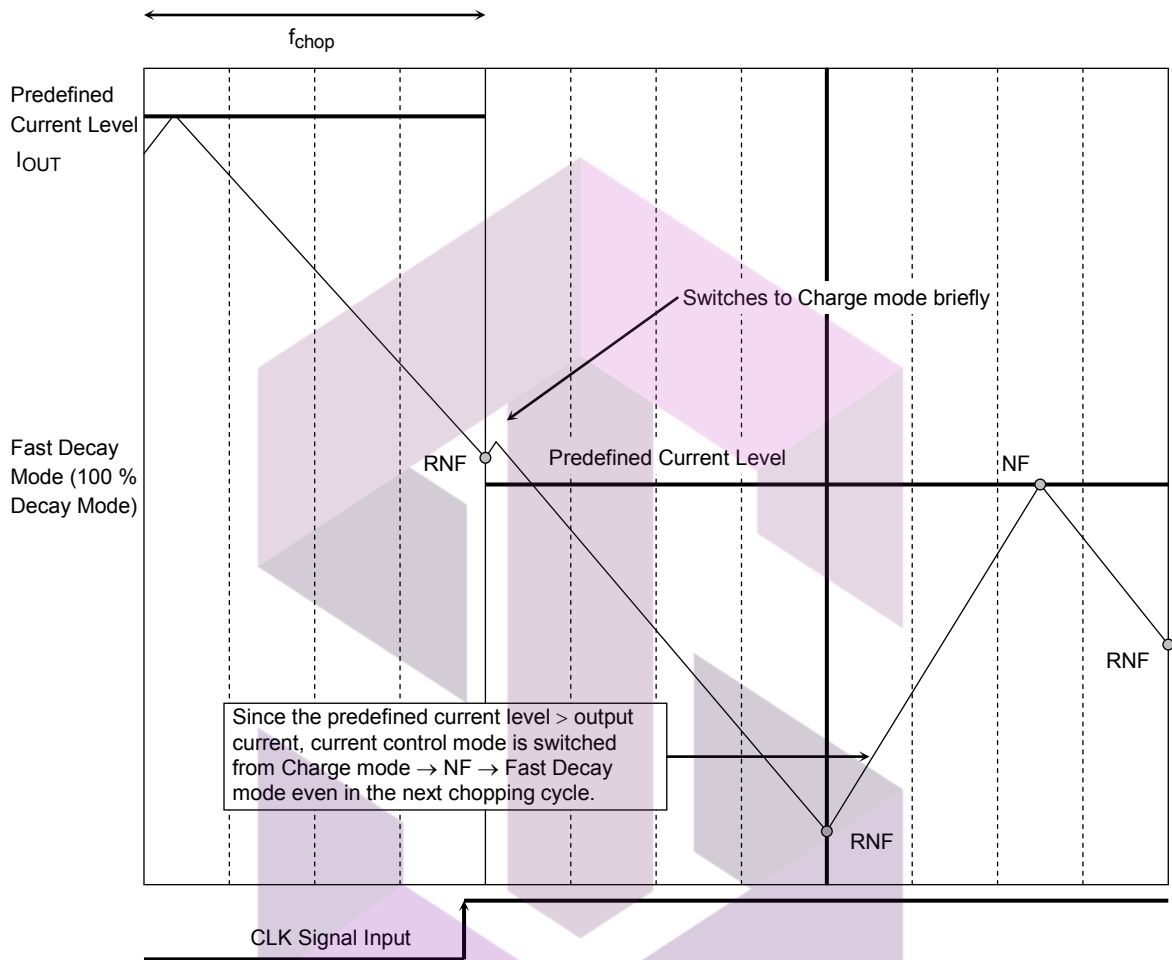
$f_{chop}$

Predefined Current Level $I_{OUT}$

Switches to Charge mode briefly

Fast Decay Mode (100 % Decay Mode)

RNF

Predefined Current Level

NF

RNF

Since the predefined current level > output current, current control mode is switched from Charge mode → NF → Fast Decay mode even in the next chopping cycle.

RNF

CLK Signal Input